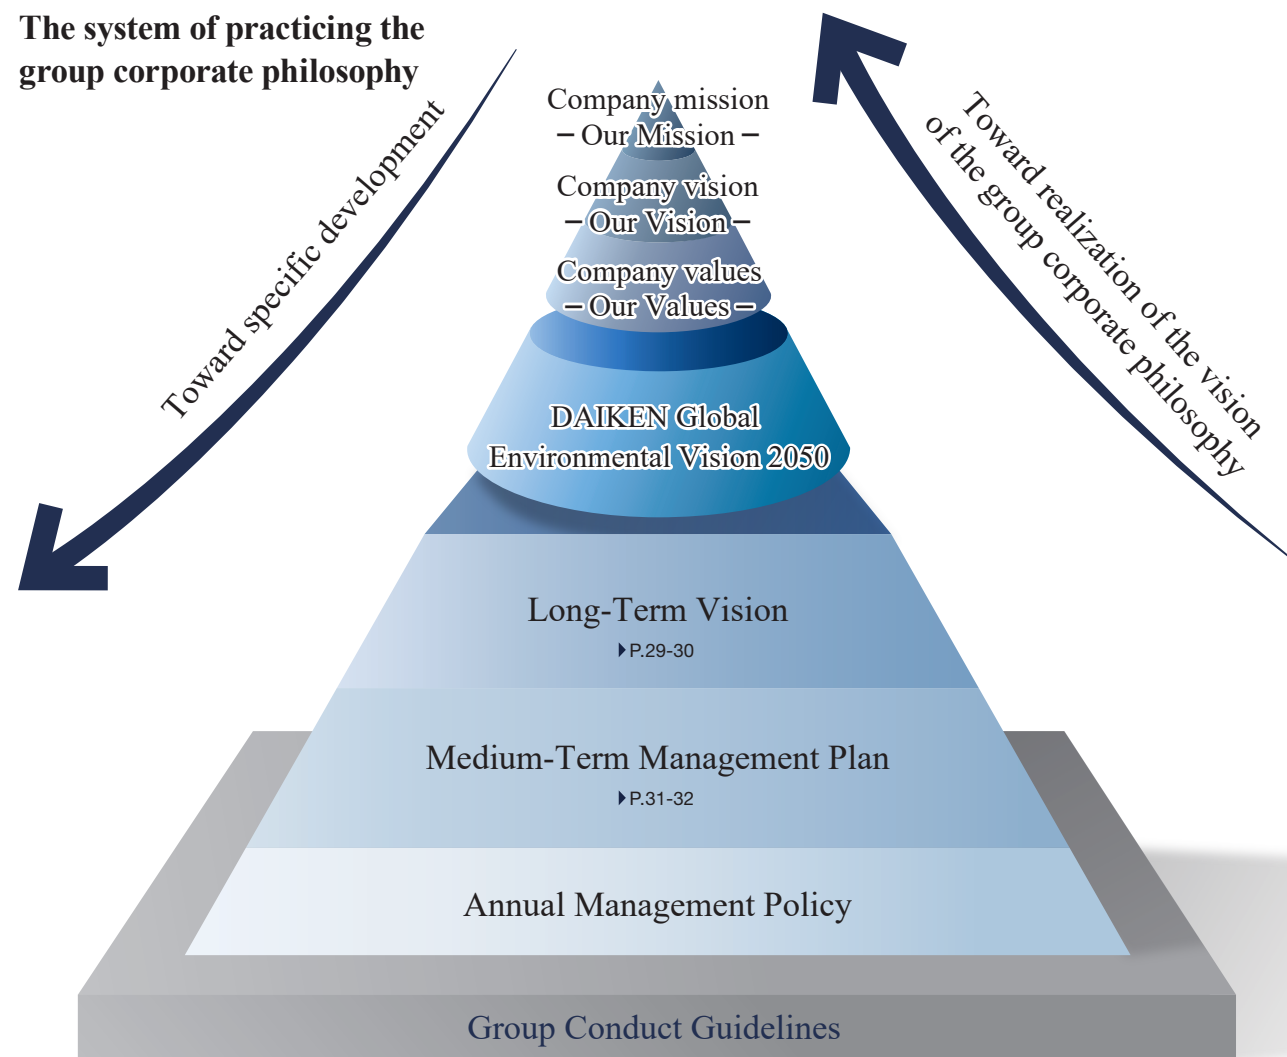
The system of practicing the group corporate philosophy

Toward specific development

Toward realization of the vision of the group corporate philosophy

Company mission
– Our Mission –

Company vision
– Our Vision –

Company values
– Our Values –

DAIKEN Global Environmental Vision 2050

Long-Term Vision
P.29-30

Medium-Term Management Plan
P.31-32

Annual Management Policy

Group Conduct Guidelines